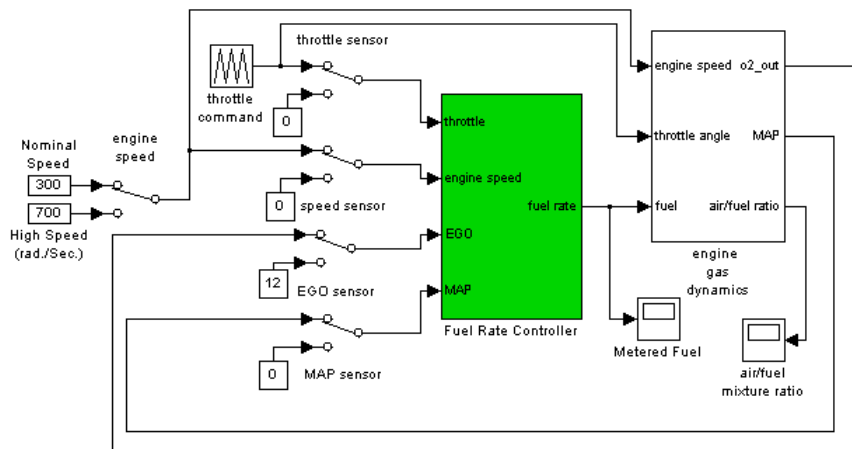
throttle sensor

throttle command

0

Nominal Speed

300

700

High Speed (rad./Sec.)

engine speed

0

speed sensor

12

EGO sensor

0

MAP sensor

throttle

engine speed

EGO

MAP

fuel rate

Fuel Rate Controller

Metered Fuel

engine speed

o2_out

throttle angle

MAP

fuel

air/fuel ratio

engine gas dynamics

air/fuel mixture ratio